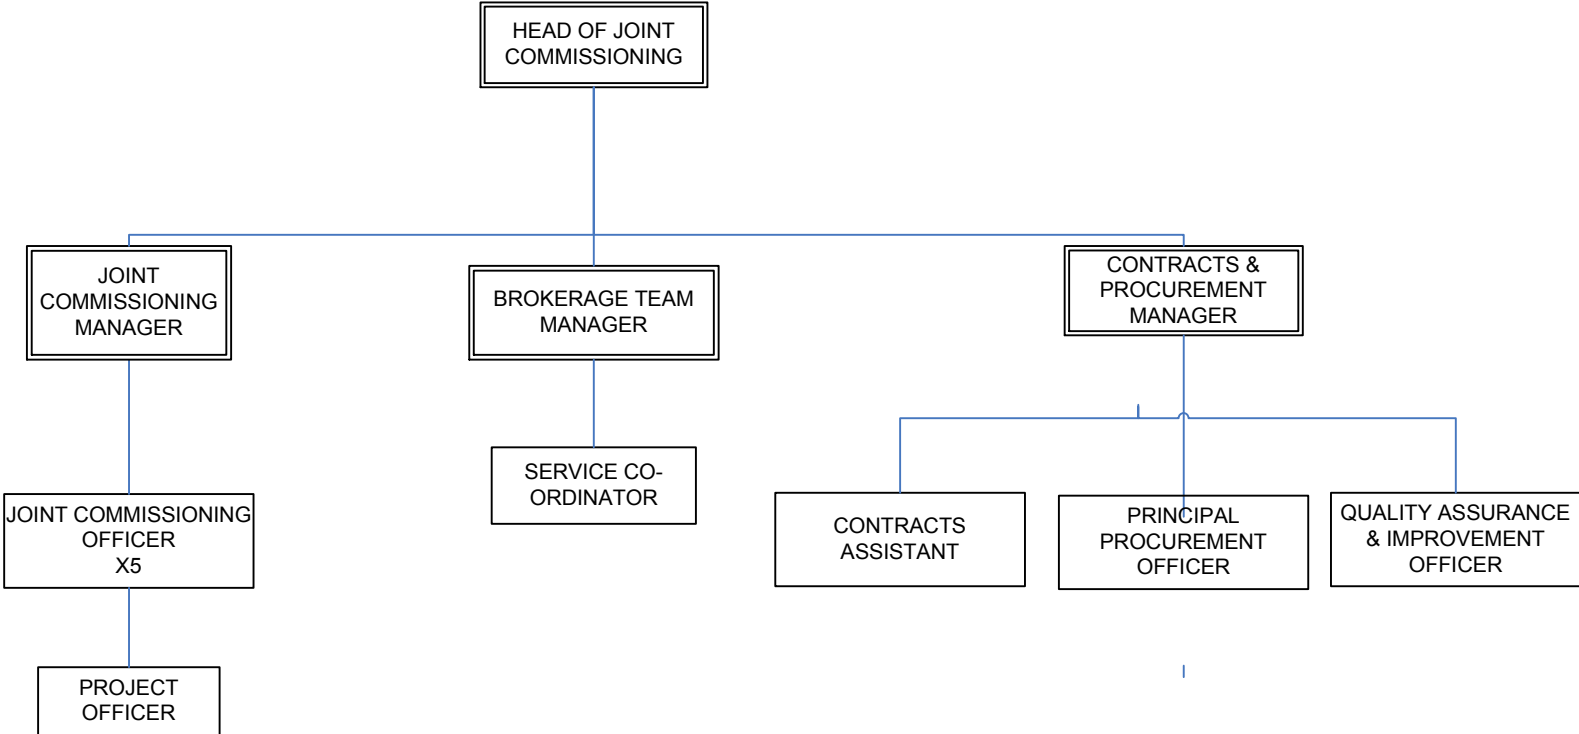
HEAD OF JOINT COMMISSIONING

JOINT COMMISSIONING MANAGER

BROKERAGE TEAM MANAGER

CONTRACTS & PROCUREMENT MANAGER

JOINT COMMISSIONING OFFICER X5

SERVICE CO-ORDINATOR

CONTRACTS ASSISTANT

PRINCIPAL PROCUREMENT OFFICER

QUALITY ASSURANCE & IMPROVEMENT OFFICER

PROJECT OFFICER